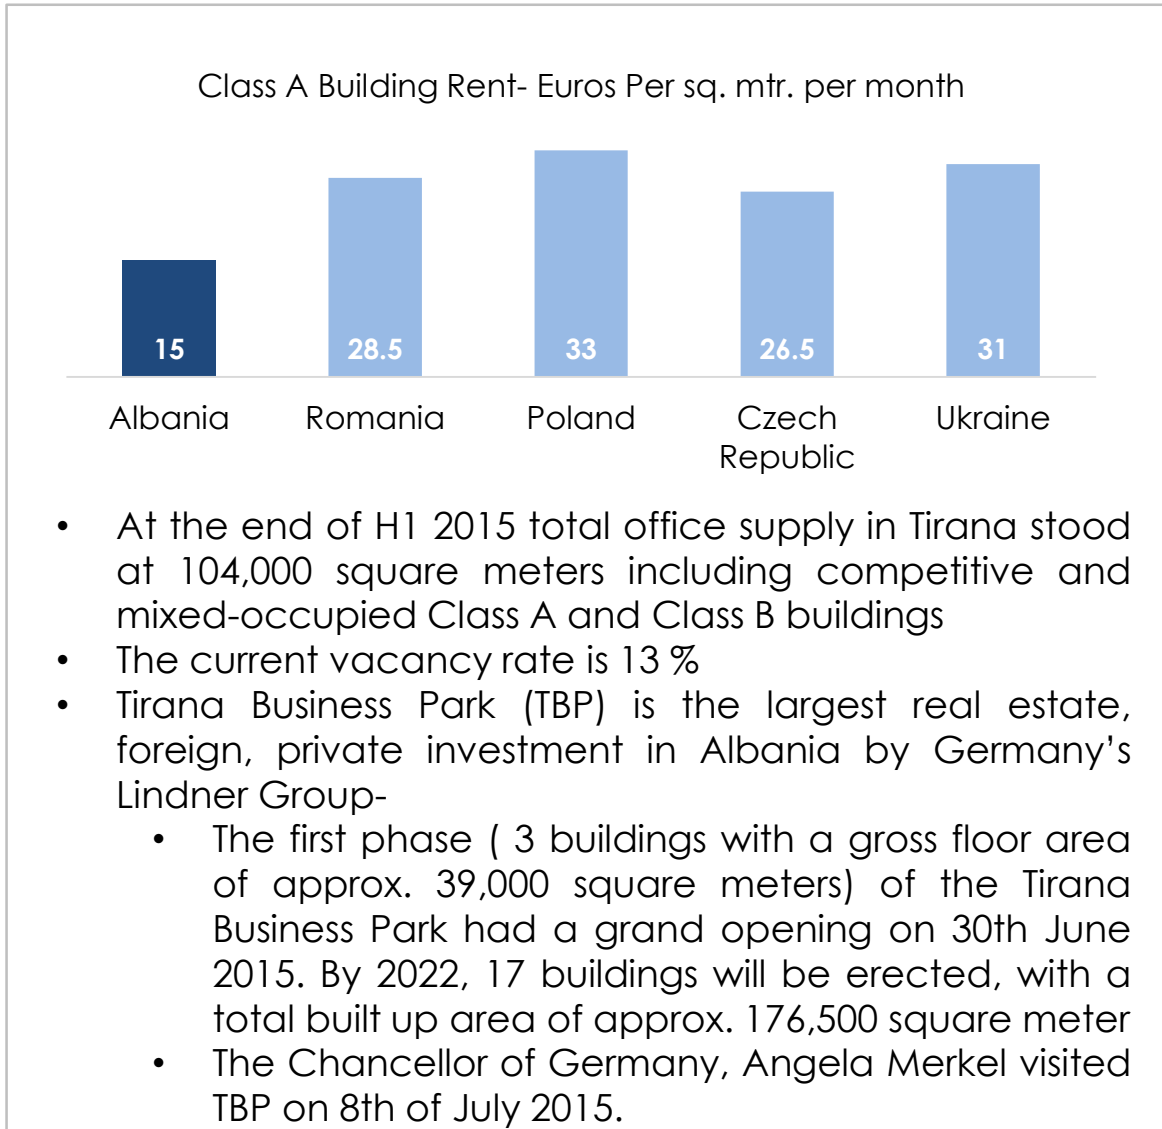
Class A Building Rent- Euros Per sq. mtr. per month

15
28.5
33
26.5
31

Albania
Romania
Poland
Czech Republic
Ukraine

• At the end of H1 2015 total office supply in Tirana stood at 104,000 square meters including competitive and mixed-occupied Class A and Class B buildings
• The current vacancy rate is 13 %
• Tirana Business Park (TBP) is the largest real estate, foreign, private investment in Albania by Germany's Lindner Group-
• The first phase ( 3 buildings with a gross floor area of approx. 39,000 square meters) of the Tirana Business Park had a grand opening on 30th June 2015. By 2022, 17 buildings will be erected, with a total built up area of approx. 176,500 square meter
• The Chancellor of Germany, Angela Merkel visited TBP on 8th of July 2015.